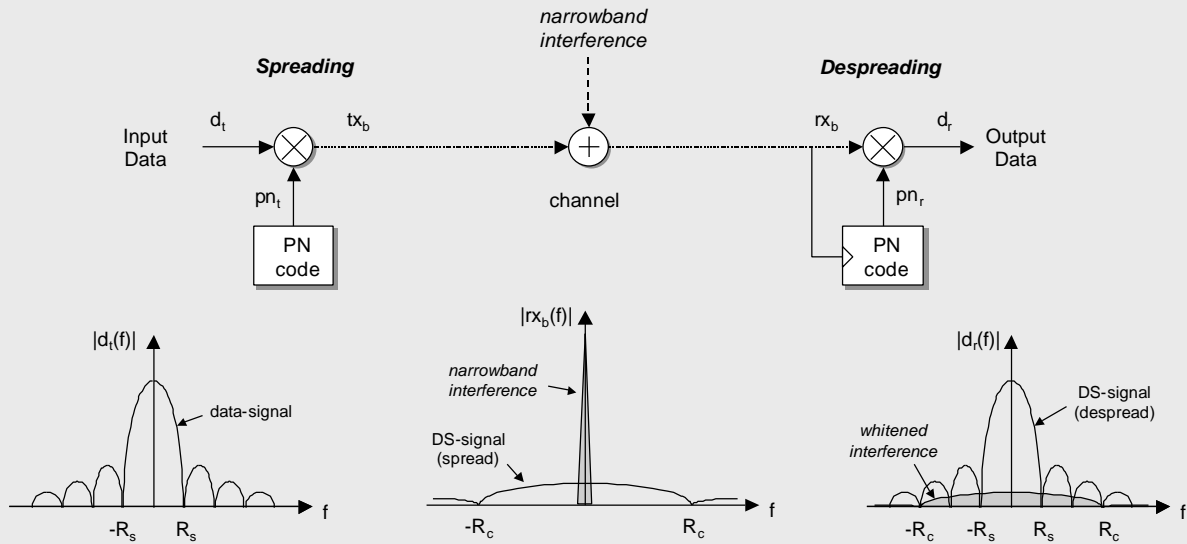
narrowband interference

Spreading

Despreading

Input Data

$d_t$

$tx_b$

$rx_b$

$d_r$

Output Data

$pn_t$

channel

$pn_r$

PN code

PN code

$|d_t(f)|$

data-signal

$-R_s$ $R_s$ f

$|rx_b(f)|$

narrowband interference

DS-signal (spread)

$-R_c$ $R_c$ f

$|d_r(f)|$

DS-signal (despread)

whitened interference

$-R_c$ $-R_s$ $R_s$ $R_c$ f